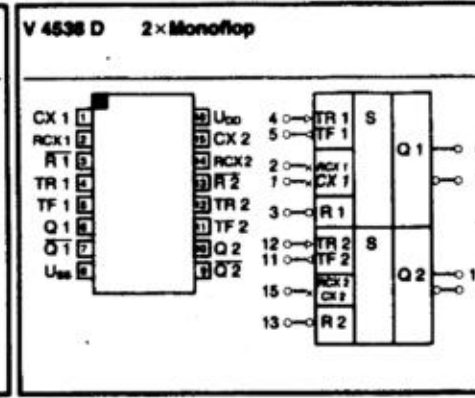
V 4538 D 2×Monoflop

CX 1 1
RCX1 2
$\overline{R}$ 1 3
TR 1 4
TF 1 5
Q 1 6
$\overline{Q}$ 1 7
U$_{SS}$ 8

16 U$_{DD}$
15 CX 2
14 RCX2
13 $\overline{R}$ $\overline{2}$
12 TR 2
11 TF 2
10 Q 2
9 $\overline{Q}$ $\overline{2}$

4 TR 1
5 TF 1
2 RCX 1
1 CX 1
3 R 1
S
Q 1

12 TR 2
11 TF 2
15 RCX 2
CX 2
13 R 2
S
Q 2